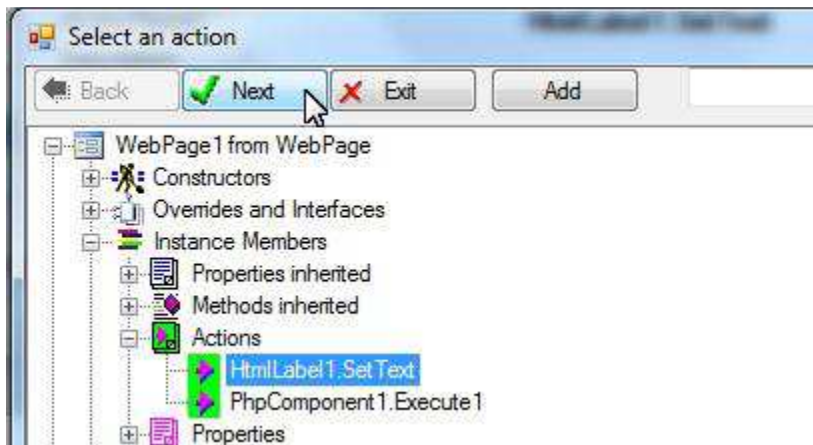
Select an action

Back
Next
Exit
Add

WebPage1 from WebPage
Constructors
Overrides and Interfaces
Instance Members
Properties inherited
Methods inherited
Actions
HtmlLabel1.SetText
PhpComponent1.Execute1
Properties